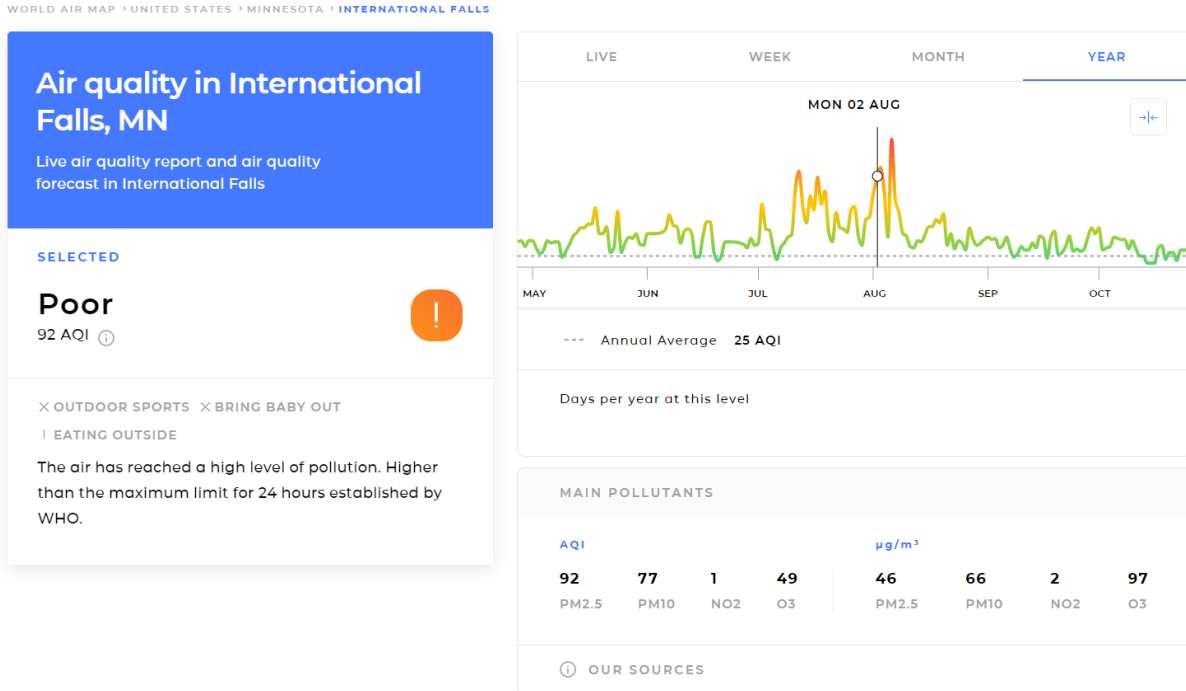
WORLD AIR MAP › UNITED STATES › MINNESOTA › INTERNATIONAL FALLS

Air quality in International Falls, MN

Live air quality report and air quality forecast in International Falls

SELECTED

Poor
92 AQI

!

✕ OUTDOOR SPORTS ✕ BRING BABY OUT
! EATING OUTSIDE

The air has reached a high level of pollution. Higher than the maximum limit for 24 hours established by WHO.

LIVE WEEK MONTH YEAR

MON 02 AUG

MAY JUN JUL AUG SEP OCT

Annual Average 25 AQI

Days per year at this level

MAIN POLLUTANTS

AQI

| 92 | 77 | 1 | 49 |
|---|---|---|---|
| PM2.5 | PM10 | NO2 | O3 |

μg/m³

| 46 | 66 | 2 | 97 |
|---|---|---|---|
| PM2.5 | PM10 | NO2 | O3 |

OUR SOURCES